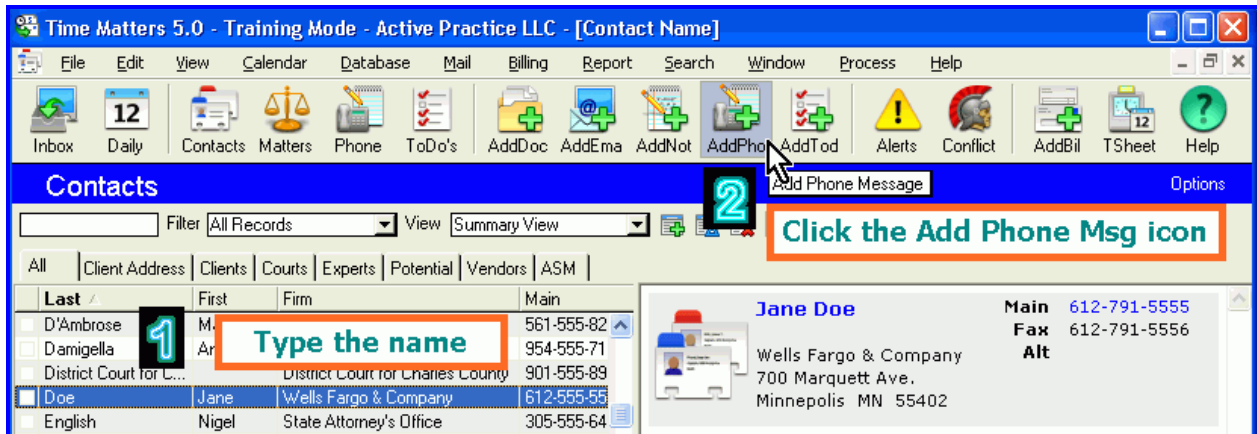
Time Matters 5.0 - Training Mode - Active Practice LLC - [Contact Name]

File Edit View Calendar Database Mail Billing Report Search Window Process Help

Inbox Daily Contacts Matters Phone ToDo's AddDoc AddEma AddNot AddPho AddTod Alerts Conflict AddBil TSheet Help

12

Contacts

Add Phone Message

Options

2

Filter All Records View Summary View

Click the Add Phone Msg icon

All Client Address Clients Courts Experts Potential Vendors ASM

| Last | First | Firm | Main |
|---|---|---|---|
| D'Ambrose | M | | 561-555-82 |
| Damigella | Ar | | 954-555-71 |
| District Court for C... | | District Court for Charles County | 901-555-89 |
| Doe | Jane | Wells Fargo & Company | 612-555-55 |
| English | Nigel | State Attorney's Office | 305-555-64 |

1

Type the name

Jane Doe

Wells Fargo & Company
700 Marquett Ave.
Minneapolis MN 55402

Main 612-791-5555
Fax 612-791-5556
Alt